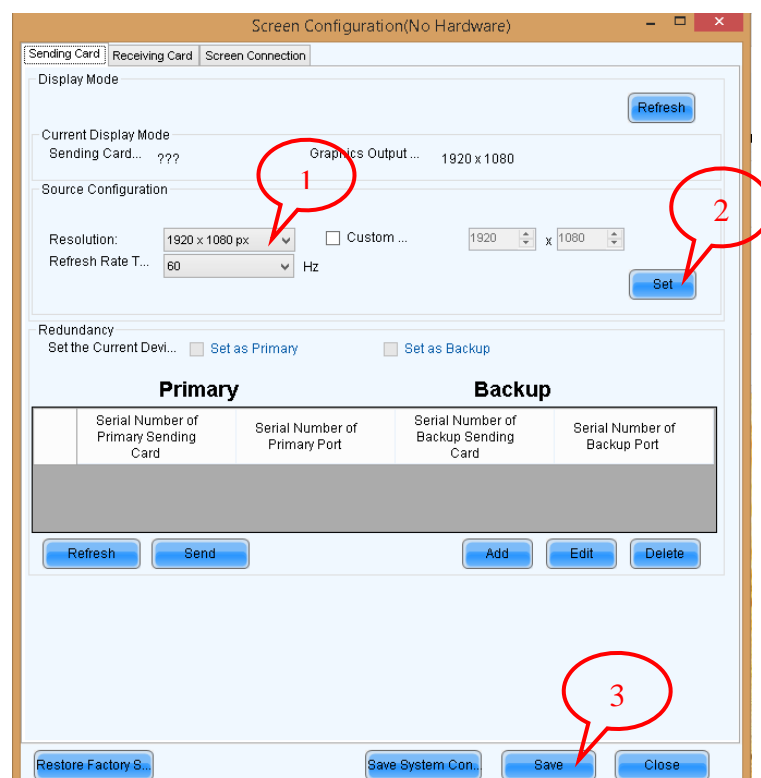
Screen Configuration(No Hardware)

Sending Card | Receiving Card | Screen Connection

Display Mode

Refresh

Current Display Mode

Sending Card... ???

Graphics Output ... 1920 x 1080

1

Source Configuration

2

Resolution: 1920 x 1080 px

Custom ...

1920 x 1080

Refresh Rate T... 60 Hz

Set

Redundancy

Set the Current Devi... Set as Primary

Set as Backup

Primary

Backup

| | Serial Number of Primary Sending Card | Serial Number of Primary Port | Serial Number of Backup Sending Card | Serial Number of Backup Port |
|---|---|---|---|---|

Refresh Send

Add Edit Delete

3

Restore Factory S... Save System Con... Save Close